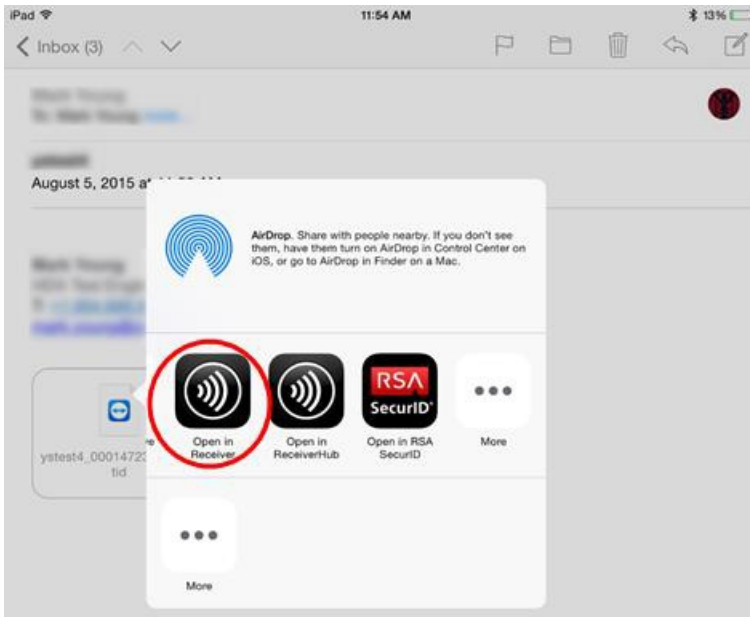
iPad 11:54 AM 13%

Inbox (3)

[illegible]
To: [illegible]

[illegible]
August 5, 2015 a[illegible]

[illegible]

AirDrop. Share with people nearby. If you don't see them, have them turn on AirDrop in Control Center on iOS, or go to AirDrop in Finder on a Mac.

ystest4_0001472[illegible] tid

Open in Receiver

Open in ReceiverHub

RSA SecurID

Open in RSA SecurID

More

More